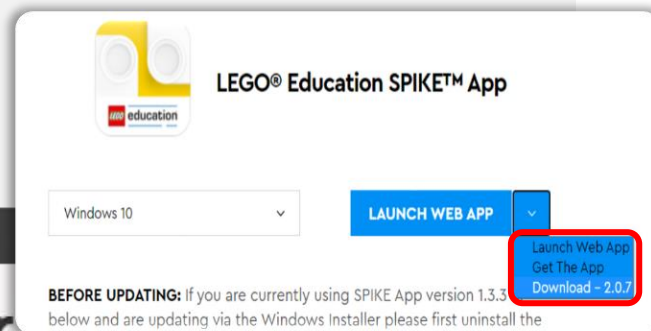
LEGO education

LEGO® Education SPIKE™ App

Windows 10

LAUNCH WEB APP

Launch Web App
Get The App
Download - 2.0.7

BEFORE UPDATING: If you are currently using SPIKE App version 1.3.3 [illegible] below and are updating via the Windows Installer please first uninstall the